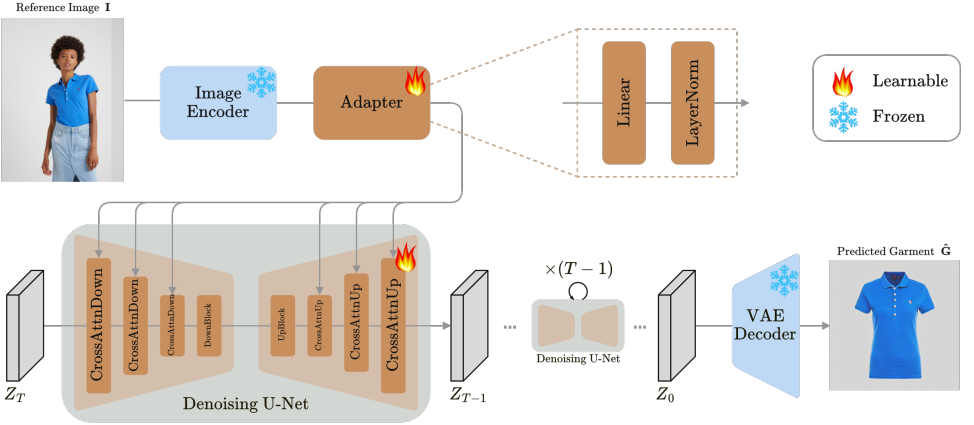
Reference Image $\mathbf{I}$

Image Encoder

Adapter

Linear

LayerNorm

Learnable

Frozen

CrossAttnDown

CrossAttnDown

CrossAttnDown

DownBlock

UpBlock

CrossAttnUp

CrossAttnUp

CrossAttnUp

Denoising U-Net

$Z_T$

$Z_{T-1}$

$\times(T-1)$

Denoising U-Net

$Z_0$

VAE Decoder

Predicted Garment $\hat{\mathbf{G}}$